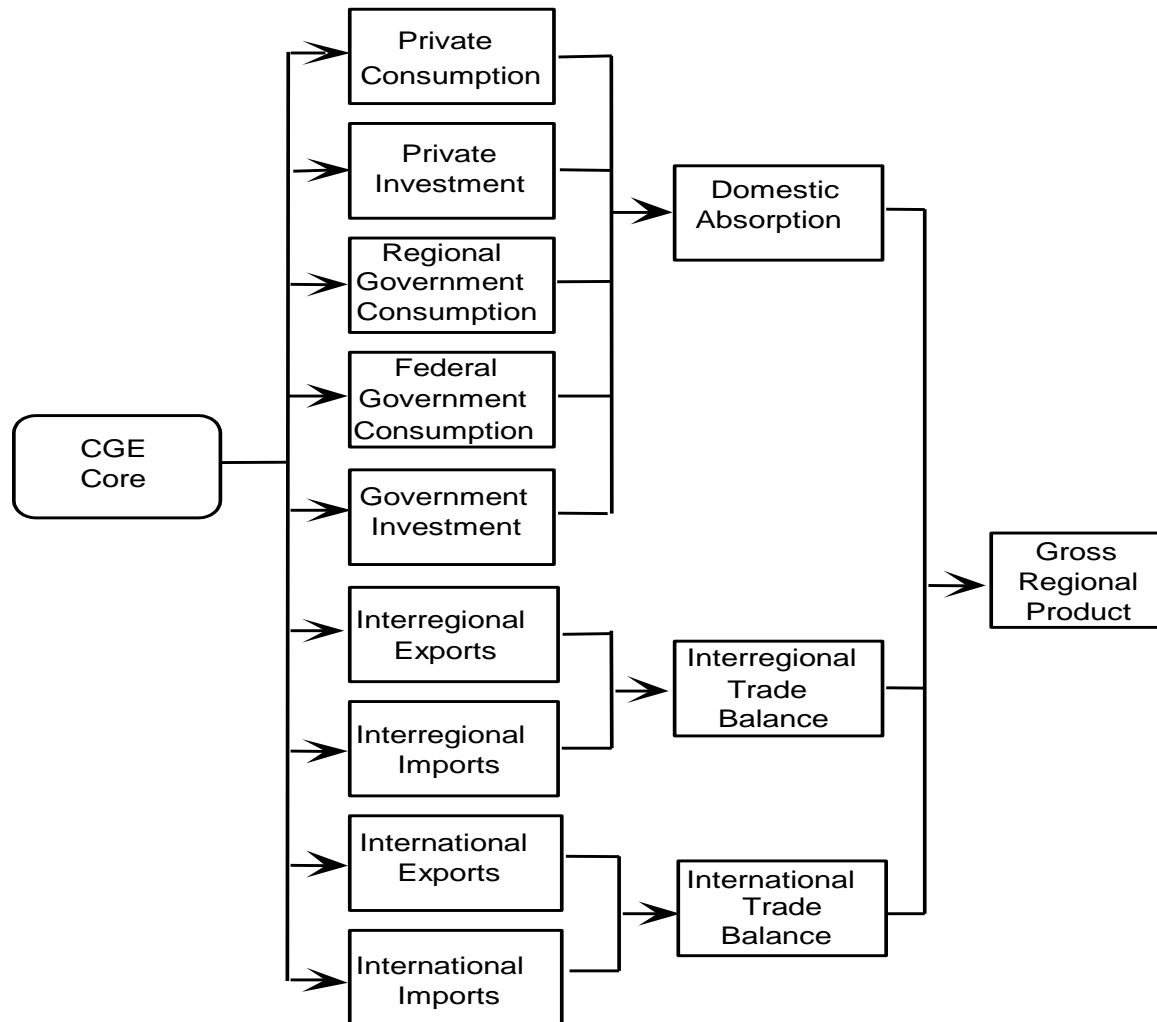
CGE Core

Private Consumption

Private Investment

Regional Government Consumption

Federal Government Consumption

Government Investment

Interregional Exports

Interregional Imports

International Exports

International Imports

Domestic Absorption

Interregional Trade Balance

International Trade Balance

Gross Regional Product